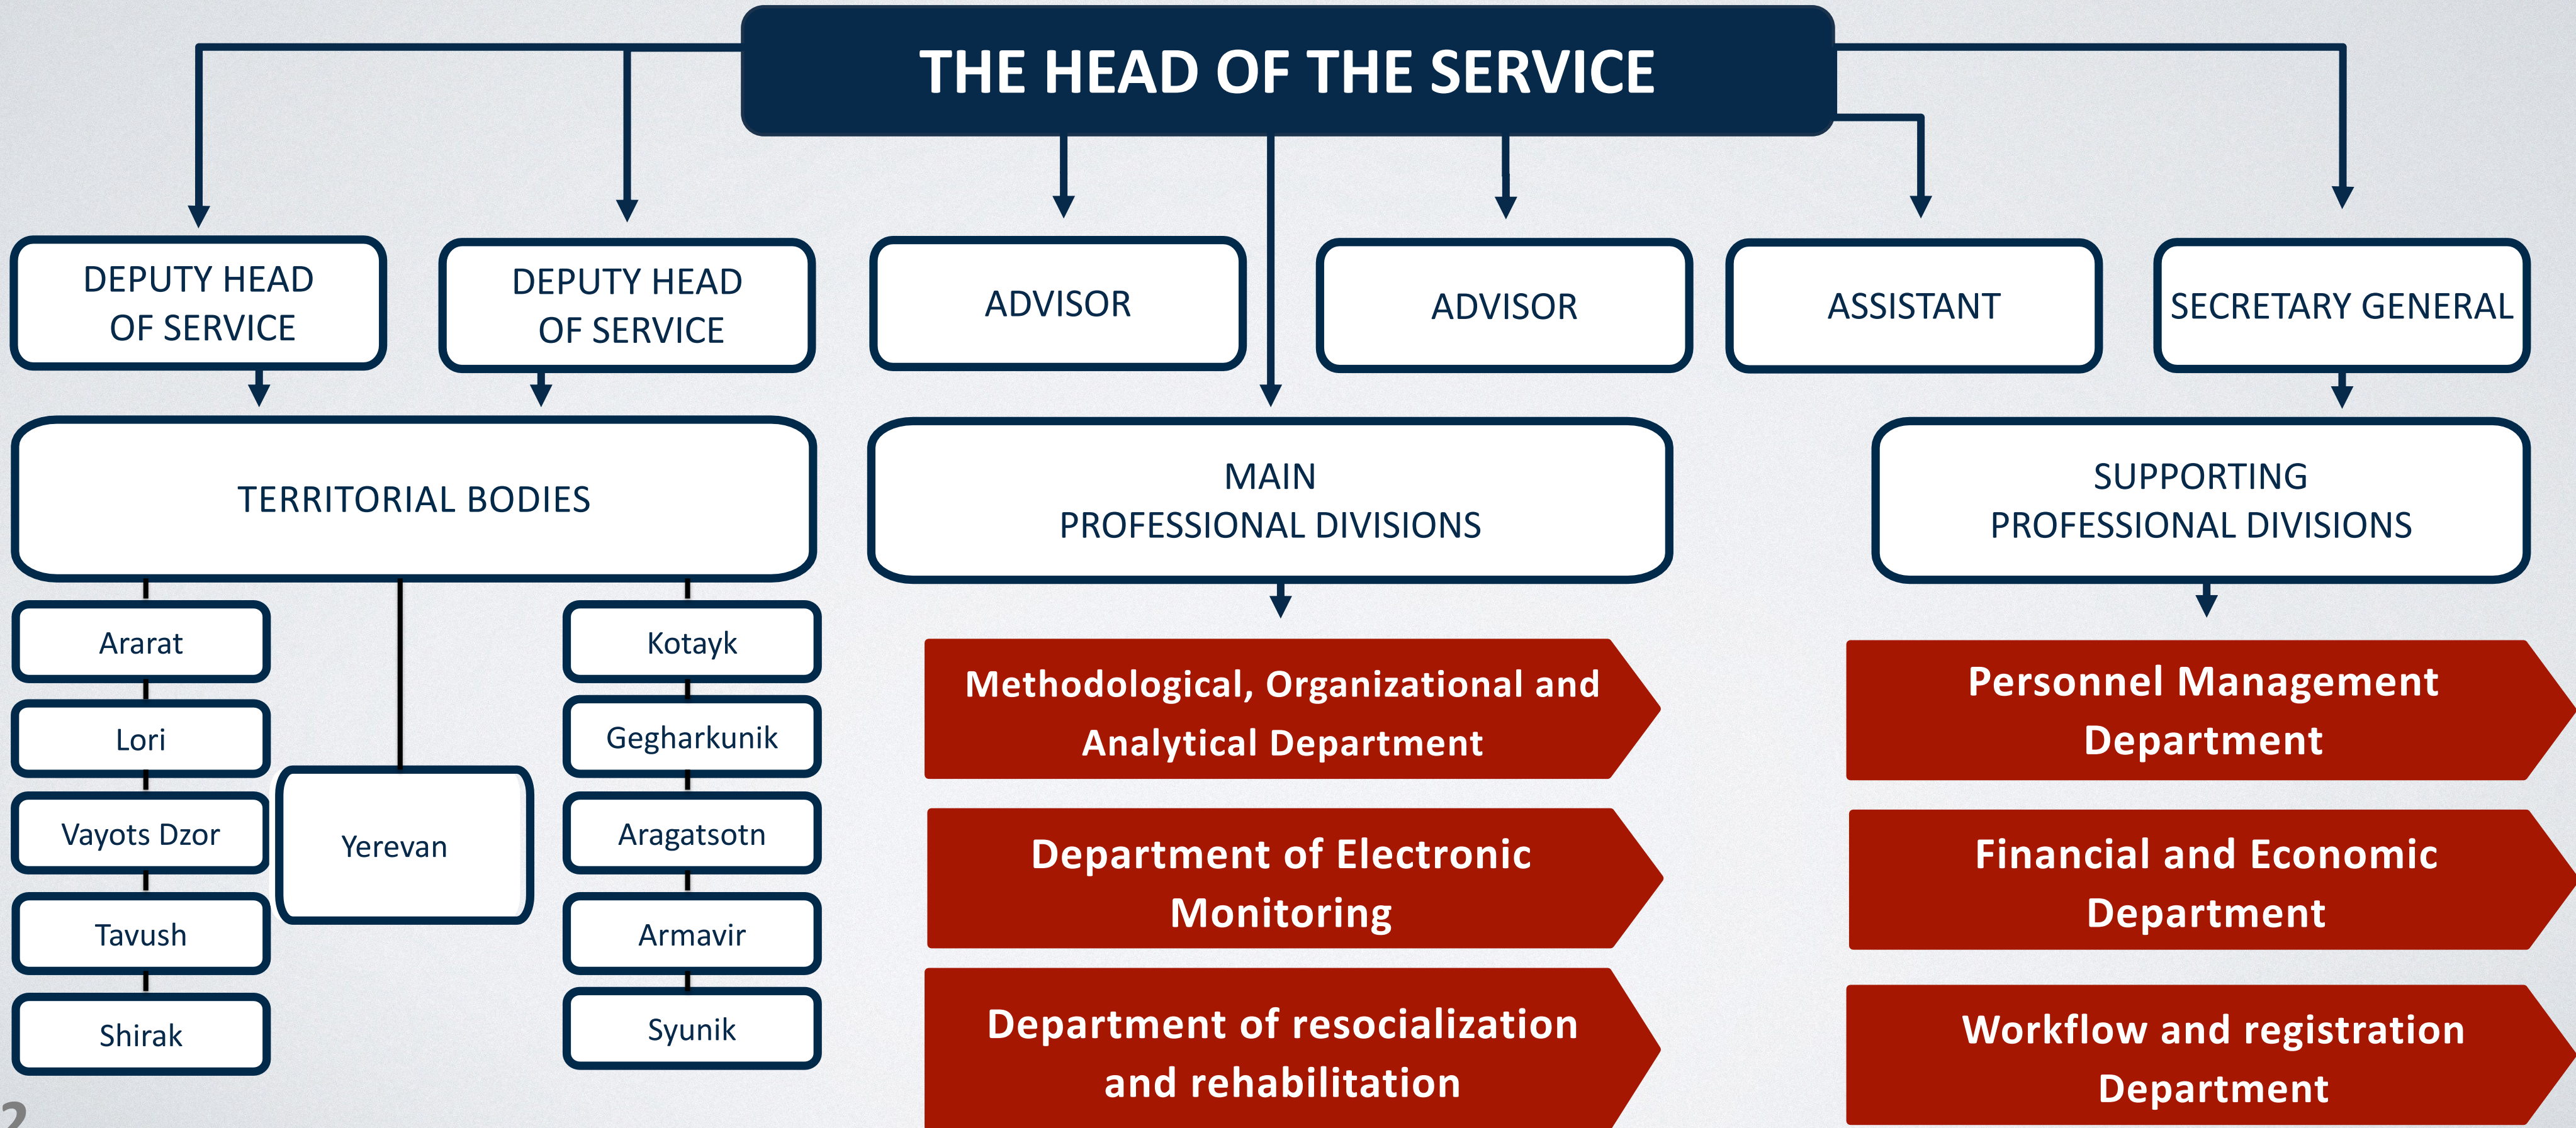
THE HEAD OF THE SERVICE

DEPUTY HEAD OF SERVICE

DEPUTY HEAD OF SERVICE

ADVISOR

ADVISOR

ASSISTANT

SECRETARY GENERAL

TERRITORIAL BODIES

MAIN PROFESSIONAL DIVISIONS

SUPPORTING PROFESSIONAL DIVISIONS

Ararat

Lori

Vayots Dzor

Tavush

Shirak

Yerevan

Kotayk

Gegharkunik

Aragatsotn

Armavir

Syunik

Methodological, Organizational and Analytical Department

Department of Electronic Monitoring

Department of resocialization and rehabilitation

Personnel Management Department

Financial and Economic Department

Workflow and registration Department

2